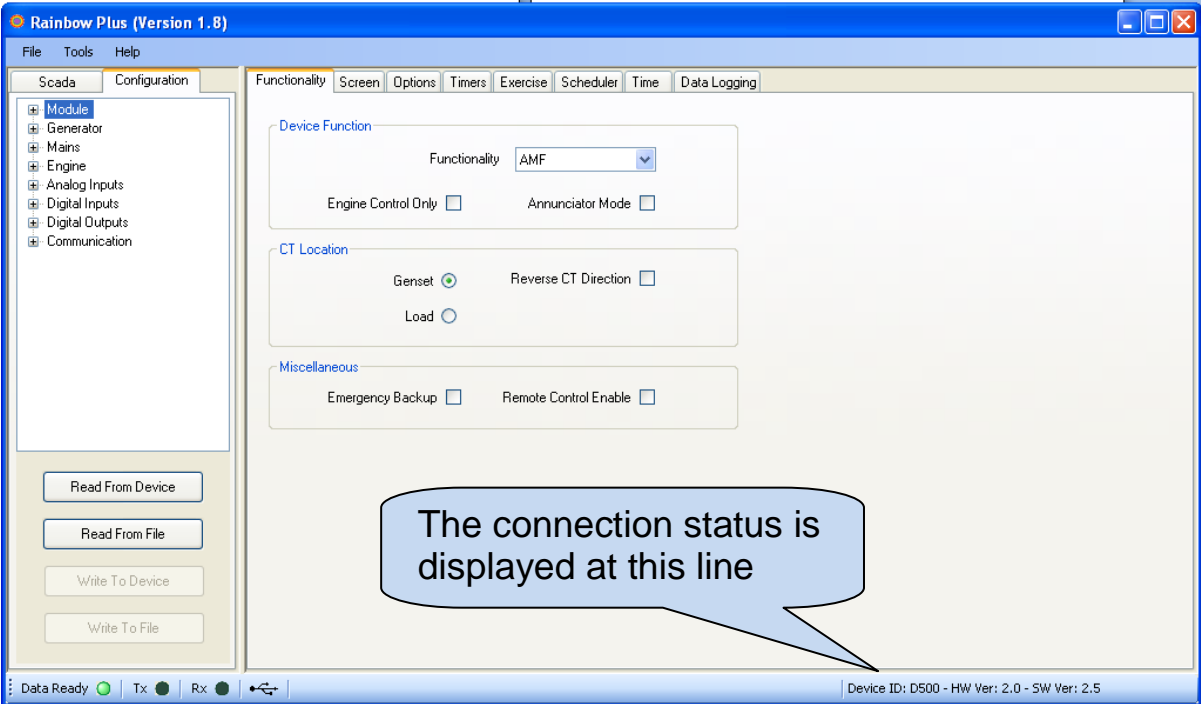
Rainbow Plus (Version 1.8)

File Tools Help

Scada Configuration

Module
Generator
Mains
Engine
Analog Inputs
Digital Inputs
Digital Outputs
Communication

Read From Device
Read From File
Write To Device
Write To File

Functionality Screen Options Timers Exercise Scheduler Time Data Logging

Device Function
Functionality AMF
Engine Control Only
Annunciator Mode

CT Location
Genset
Reverse CT Direction
Load

Miscellaneous
Emergency Backup
Remote Control Enable

The connection status is displayed at this line

Data Ready | Tx | Rx |

Device ID: D500 - HW Ver: 2.0 - SW Ver: 2.5